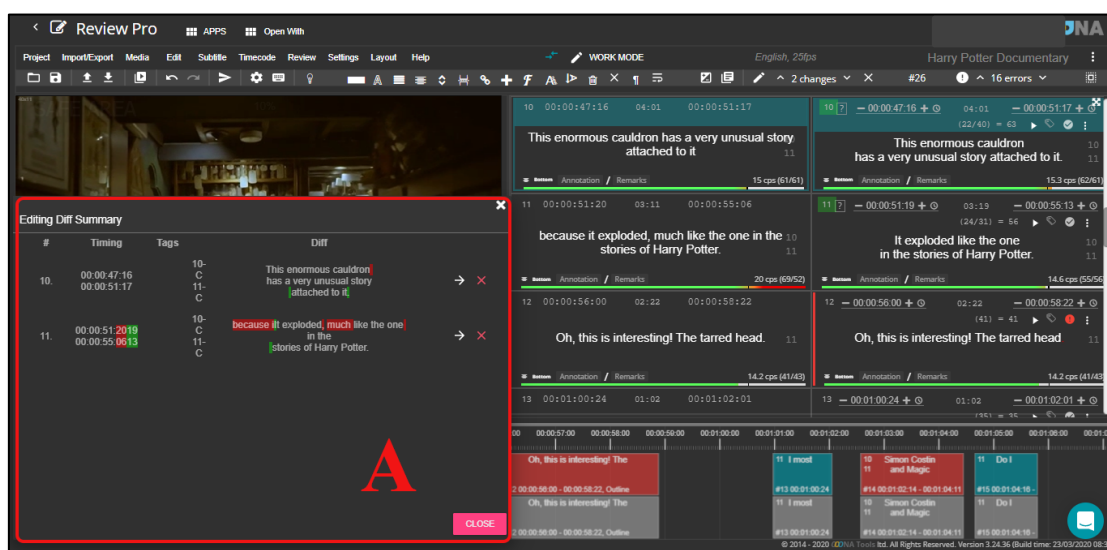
Review Pro APPS Open With

Project Import/Export Media Edit Subtitle Timecode Review Settings Layout Help

WORK MODE English, 25fps Harry Potter Documentary

2 changes #26 16 errors

10 00:00:47:16 04:01 00:00:51:17

This enormous cauldron has a very unusual story attached to it

11

Bottom Annotation / Remarks 15 cps (61/61)

10 00:00:47:16 04:01 00:00:51:17

(22/40) = 63

This enormous cauldron has a very unusual story attached to it.

10 11

Bottom Annotation / Remarks 15.3 cps (62/61)

11 00:00:51:20 03:11 00:00:55:06

because it exploded, much like the one in the stories of Harry Potter.

10 11

Bottom Annotation / Remarks 20 cps (69/52)

11 00:00:51:19 03:19 00:00:55:13

(24/31) = 56

It exploded like the one in the stories of Harry Potter.

10 11

Bottom Annotation / Remarks 14.6 cps (55/56)

12 00:00:56:00 02:22 00:00:58:22

Oh, this is interesting! The tarred head.

11

Bottom Annotation / Remarks 14.2 cps (41/43)

12 00:00:56:00 02:22 00:00:58:22

(41) = 41

Oh, this is interesting! The tarred head

11

Bottom Annotation / Remarks 14.2 cps (41/43)

13 00:01:00:24 01:02 00:01:02:01

13 00:01:00:24 01:02 00:01:02:01

Editing Diff Summary

| # | Timing | Tags | Diff |
|---|---|---|---|
| 10. | 00:00:47:16 00:00:51:17 | 10-C 11-C | This enormous cauldron has a very unusual story attached to it |
| 11. | 00:00:51:2019 00:00:55:0613 | 10-C 11-C | because it exploded, much like the one in the stories of Harry Potter. |

A

CLOSE

00:00:57:00 00:00:58:00 00:00:59:00 00:01:00:00 00:01:01:00 00:01:02:00 00:01:03:00 00:01:04:00 00:01:05:00 00:01:06:00

Oh, this is interesting! The

2 00:00:56:00 - 00:00:58:22, Outline

11 I most

#13 00:01:00:24

10 Simon Costin 11 and Magic

#14 00:01:02:14 - 00:01:04:11

11 Do I

#15 00:01:04:16 -

Oh, this is interesting! The

2 00:00:56:00 - 00:00:58:22, Outline

11 I most

#13 00:01:00:24

10 Simon Costin 11 and Magic

#14 00:01:02:14 - 00:01:04:11

11 Do I

#15 00:01:04:16 -

© 2014 - 2020 OOONA Tools ltd. All Rights Reserved. Version 3.24.36 (Build time: 23/03/2020 08:3